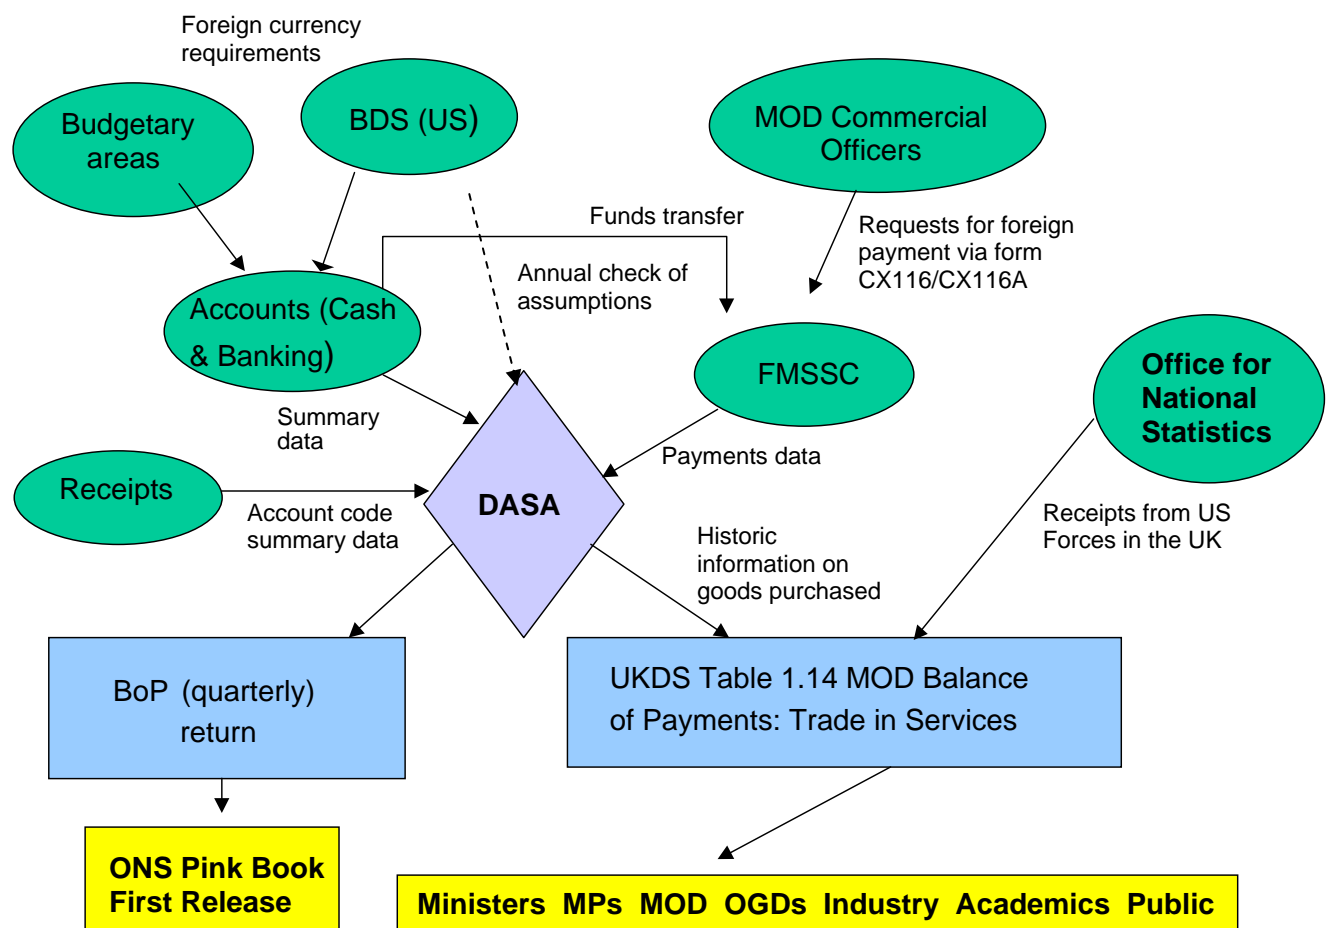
Foreign currency requirements

Budgetary areas

BDS (US)

MOD Commercial Officers

Funds transfer

Requests for foreign payment via form CX116/CX116A

Annual check of assumptions

Accounts (Cash & Banking)

FMSSC

Office for National Statistics

Summary data

Payments data

Receipts

DASA

Account code summary data

Historic information on goods purchased

Receipts from US Forces in the UK

BoP (quarterly) return

UKDS Table 1.14 MOD Balance of Payments: Trade in Services

ONS Pink Book First Release

Ministers MPs MOD OGDs Industry Academics Public